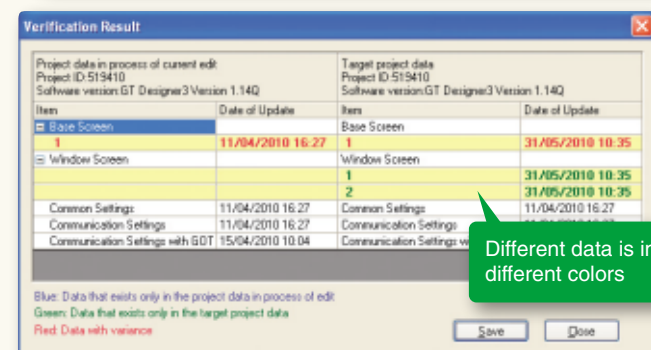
Verification Result

Project data in process of current edit
Project ID:519410
Software version:GT Designer3 Version 1.14Q

Target project data
Project ID:519410
Software version:GT Designer3 Version 1.14Q

| Item | Date of Update | Item | Date of Update |
|---|---|---|---|
| ⊟ Base Screen | | Base Screen | |
| 1 | 11/04/2010 16:27 | 1 | 31/05/2010 10:35 |
| ⊟ Window Screen | | Window Screen | |
| | | 1 | 31/05/2010 10:35 |
| | | 2 | 31/05/2010 10:35 |
| Common Settings | 11/04/2010 16:27 | Common Settings | 11/04/2010 16:27 |
| Communication Settings | 11/04/2010 16:27 | Communication Settings | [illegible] |
| Communication Settings with GOT | 15/04/2010 10:04 | Communication Settings w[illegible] | |

Different data is in different colors

Blue: Data that exists only in the project data in process of edit
Green: Data that exists only in the target project data
Red: Data with variance

Save
Close